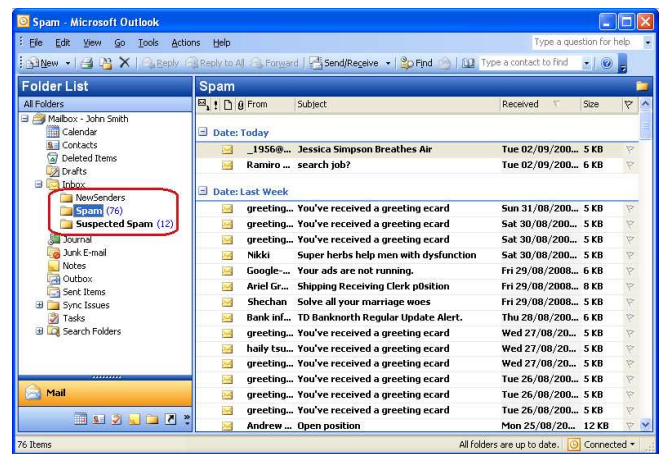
Spam - Microsoft Outlook

File Edit View Go Tools Actions Help

Type a question for help

New Reply Reply to All Forward Send/Receive Find Type a contact to find

Folder List

All Folders

Mailbox - John Smith
Calendar
Contacts
Deleted Items
Drafts
Inbox
NewSenders
Spam (76)
Suspected Spam (12)
Journal
Junk E-mail
Notes
Outbox
Sent Items
Sync Issues
Tasks
Search Folders

Mail

Spam

| From | Subject | Received | Size |
|---|---|---|---|
| Date: Today | | | |
| _1956@... | Jessica Simpson Breathes Air | Tue 02/09/200... | 5 KB |
| Ramiro ... | search job? | Tue 02/09/200... | 6 KB |
| Date: Last Week | | | |
| greeting... | You've received a greeting ecard | Sun 31/08/200... | 5 KB |
| greeting... | You've received a greeting ecard | Sat 30/08/200... | 5 KB |
| greeting... | You've received a greeting ecard | Sat 30/08/200... | 5 KB |
| Nikki | Super herbs help men with dysfunction | Sat 30/08/200... | 5 KB |
| Google-... | Your ads are not running. | Fri 29/08/2008... | 6 KB |
| Ariel Gr... | Shipping Receiving Clerk p0sition | Fri 29/08/2008... | 8 KB |
| Shechan | Solve all your marriage woes | Fri 29/08/2008... | 5 KB |
| Bank inf... | TD Banknorth Regular Update Alert. | Thu 28/08/200... | 6 KB |
| greeting... | You've received a greeting ecard | Wed 27/08/20... | 5 KB |
| haily tsu... | You've received a greeting ecard | Wed 27/08/20... | 5 KB |
| greeting... | You've received a greeting ecard | Wed 27/08/20... | 5 KB |
| greeting... | You've received a greeting ecard | Tue 26/08/200... | 5 KB |
| greeting... | You've received a greeting ecard | Tue 26/08/200... | 5 KB |
| greeting... | You've received a greeting ecard | Tue 26/08/200... | 5 KB |
| Andrew ... | Open position | Mon 25/08/200... | 12 KB |

76 Items

All folders are up to date. Connected